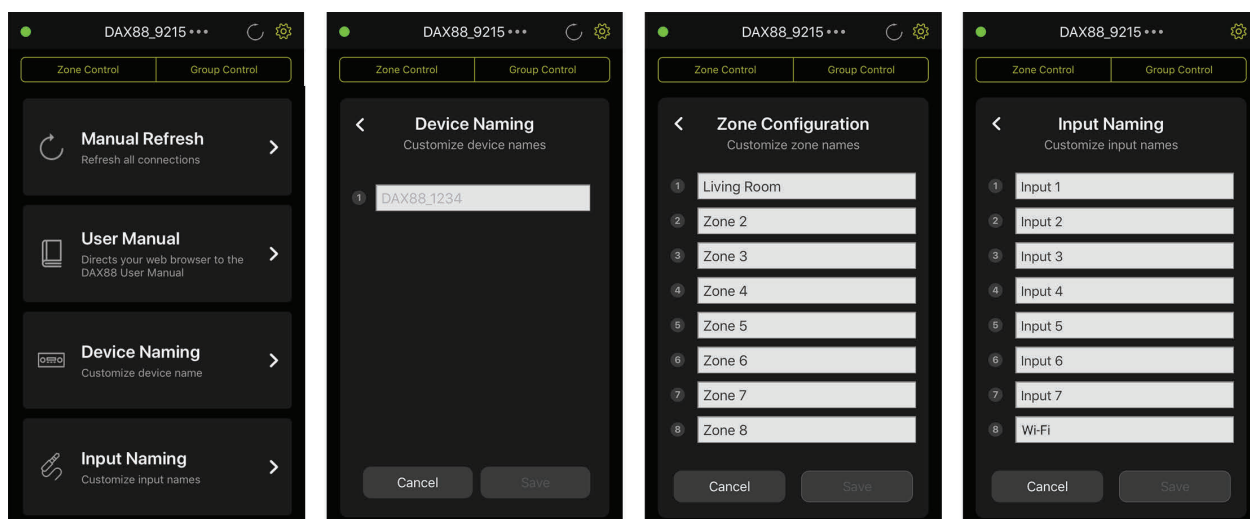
DAX88_9215 •••

Zone Control | Group Control

Manual Refresh
Refresh all connections

User Manual
Directs your web browser to the DAX88 User Manual

Device Naming
Customize device name

Input Naming
Customize input names

DAX88_9215 •••

Zone Control | Group Control

Device Naming
Customize device names

1 DAX88_1234

Cancel Save

DAX88_9215 •••

Zone Control | Group Control

Zone Configuration
Customize zone names

1 Living Room
2 Zone 2
3 Zone 3
4 Zone 4
5 Zone 5
6 Zone 6
7 Zone 7
8 Zone 8

Cancel Save

DAX88_9215 •••

Zone Control | Group Control

Input Naming
Customize input names

1 Input 1
2 Input 2
3 Input 3
4 Input 4
5 Input 5
6 Input 6
7 Input 7
8 Wi-Fi

Cancel Save